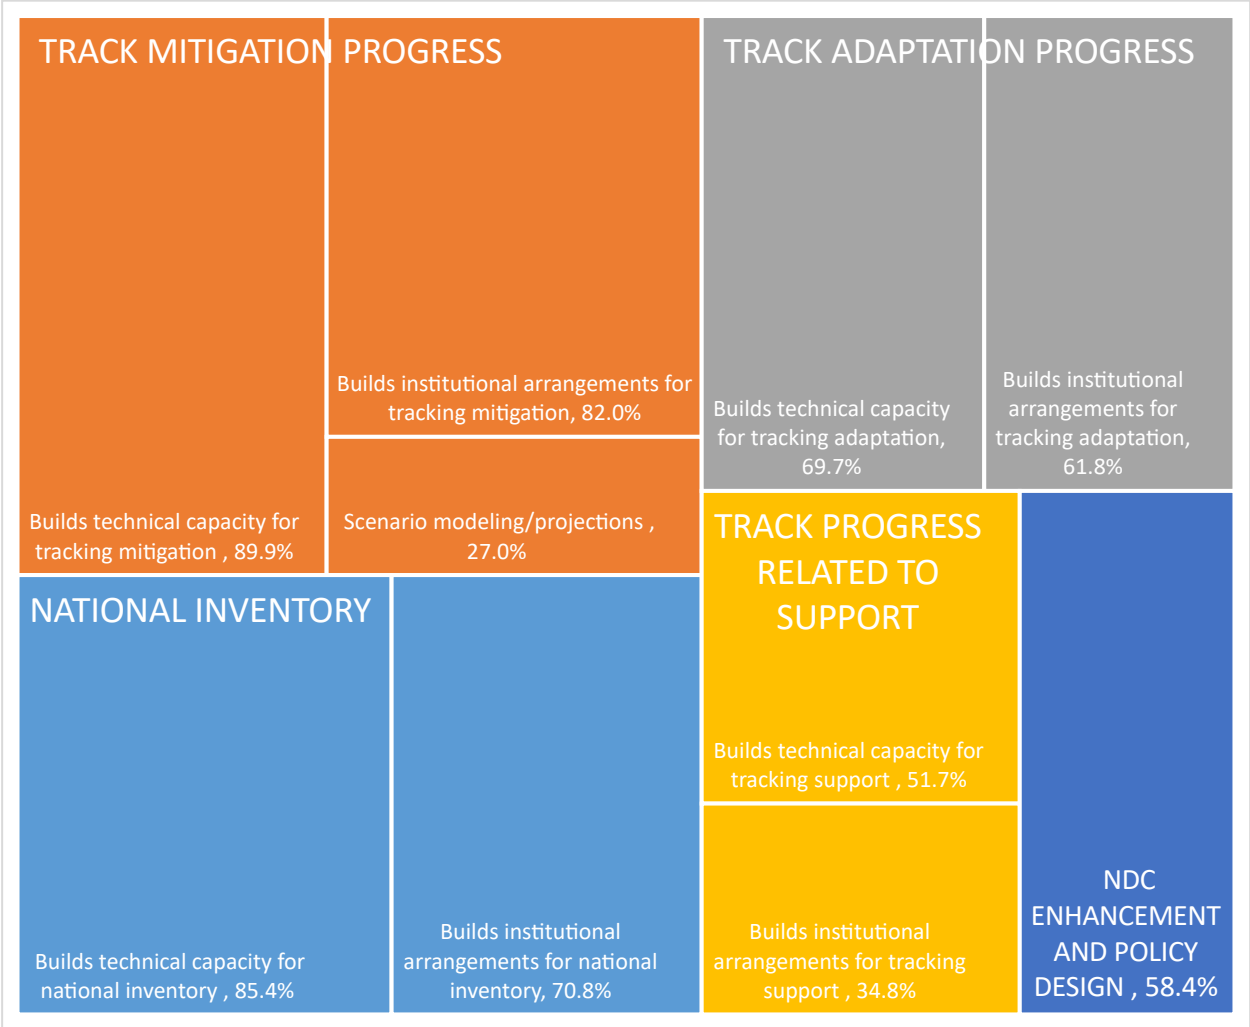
TRACK MITIGATION PROGRESS

Builds institutional arrangements for tracking mitigation, 82.0%

Builds technical capacity for tracking mitigation , 89.9%

Scenario modeling/projections , 27.0%

TRACK ADAPTATION PROGRESS

Builds technical capacity for tracking adaptation, 69.7%

Builds institutional arrangements for tracking adaptation, 61.8%

NATIONAL INVENTORY

Builds technical capacity for national inventory , 85.4%

Builds institutional arrangements for national inventory, 70.8%

TRACK PROGRESS RELATED TO SUPPORT

Builds technical capacity for tracking support , 51.7%

Builds institutional arrangements for tracking support , 34.8%

NDC ENHANCEMENT AND POLICY DESIGN , 58.4%